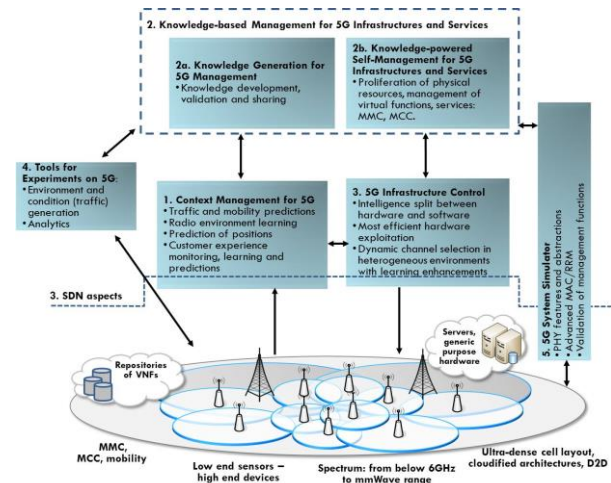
2. Knowledge-based Management for 5G Infrastructures and Services

2a. Knowledge Generation for 5G Management
• Knowledge development, validation and sharing

2b. Knowledge-powered Self-Management for 5G Infrastructures and Services
• Proliferation of physical resources, management of virtual functions, services: MMC, MCC.

4. Tools for Experiments on 5G:
• Environment and condition (traffic) generation
• Analytics

1. Context Management for 5G
• Traffic and mobility predictions
• Radio environment learning
• Prediction of positions
• Customer experience monitoring, learning and predictions

3. 5G Infrastructure Control
• Intelligence split between hardware and software
• Most efficient hardware exploitation
• Dynamic channel selection in heterogeneous environments with learning enhancements

3. SDN aspects

5. 5G System Simulator
• PHY features and abstractions
• Advanced MAC/RRM
• Validation of management functions

Servers, generic purpose hardware

Repositories of VNFs

MMC, MCC, mobility

Low end sensors – high end devices

Spectrum: from below 6GHz to mmWave range

Ultra-dense cell layout, cloudified architectures, D2D